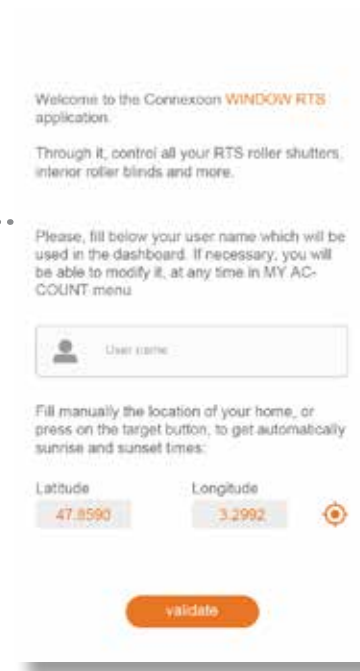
Welcome to the Connexoon WINDOW RTS application.

Through it, control all your RTS roller shutters, interior roller blinds and more.

Please, fill below your user name which will be used in the dashboard. If necessary, you will be able to modify it, at any time in MY ACCOUNT menu

User name

Fill manually the location of your home, or press on the target button, to get automatically sunrise and sunset times:

Latitude
47.8590

Longitude
3.2992

validate